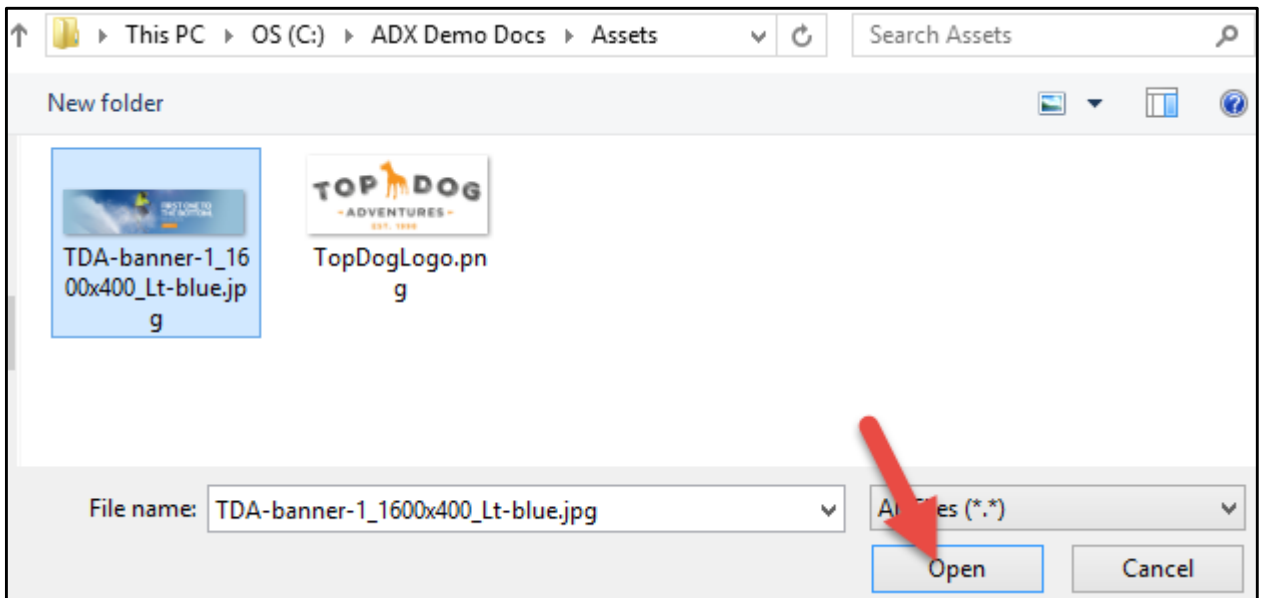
This PC ▸ OS (C:) ▸ ADX Demo Docs ▸ Assets

Search Assets

New folder

FIRST ONE TO THE BOTTOM

TDA-banner-1_1600x400_Lt-blue.jpg

TOP DOG
ADVENTURES
EST. 1990

TopDogLogo.png

File name: TDA-banner-1_1600x400_Lt-blue.jpg

A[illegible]es (*.*)

Open

Cancel